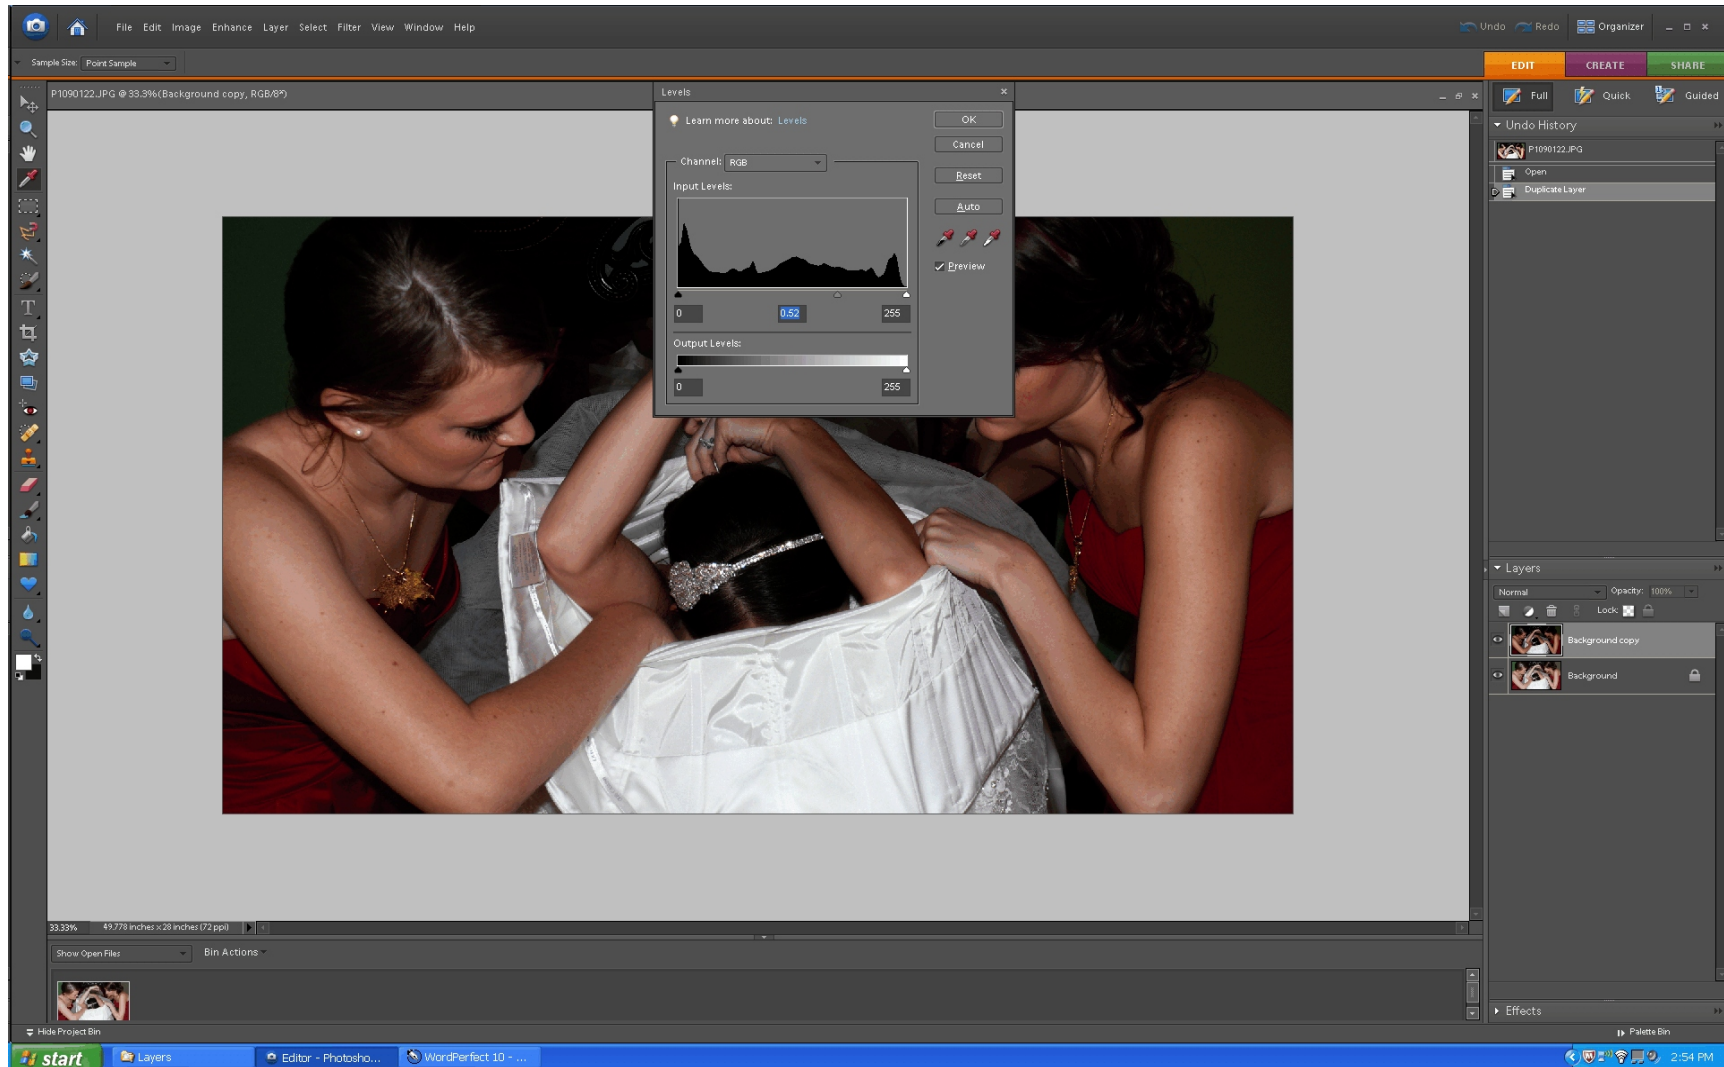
File Edit Image Enhance Layer Select Filter View Window Help

Undo Redo Organizer

Sample Size: Point Sample

EDIT CREATE SHARE

P1090122.JPG @ 33.3%(Background copy, RGB/8*)

Levels

Learn more about: Levels

OK
Cancel
Reset
Auto

Channel: RGB

Input Levels:

0 0.52 255

Preview

Output Levels:

0 255

Full Quick Guided

Undo History

P1090122.JPG
Open
Duplicate Layer

Layers

Normal Opacity: 100%

Lock:

Background copy
Background

Effects

33.33% 49.778 inches x 28 inches (72 ppi)

Show Open Files Bin Actions

Hide Project Bin

Palette Bin

start Layers Editor - Photosho... WordPerfect 10 - ...

2:54 PM